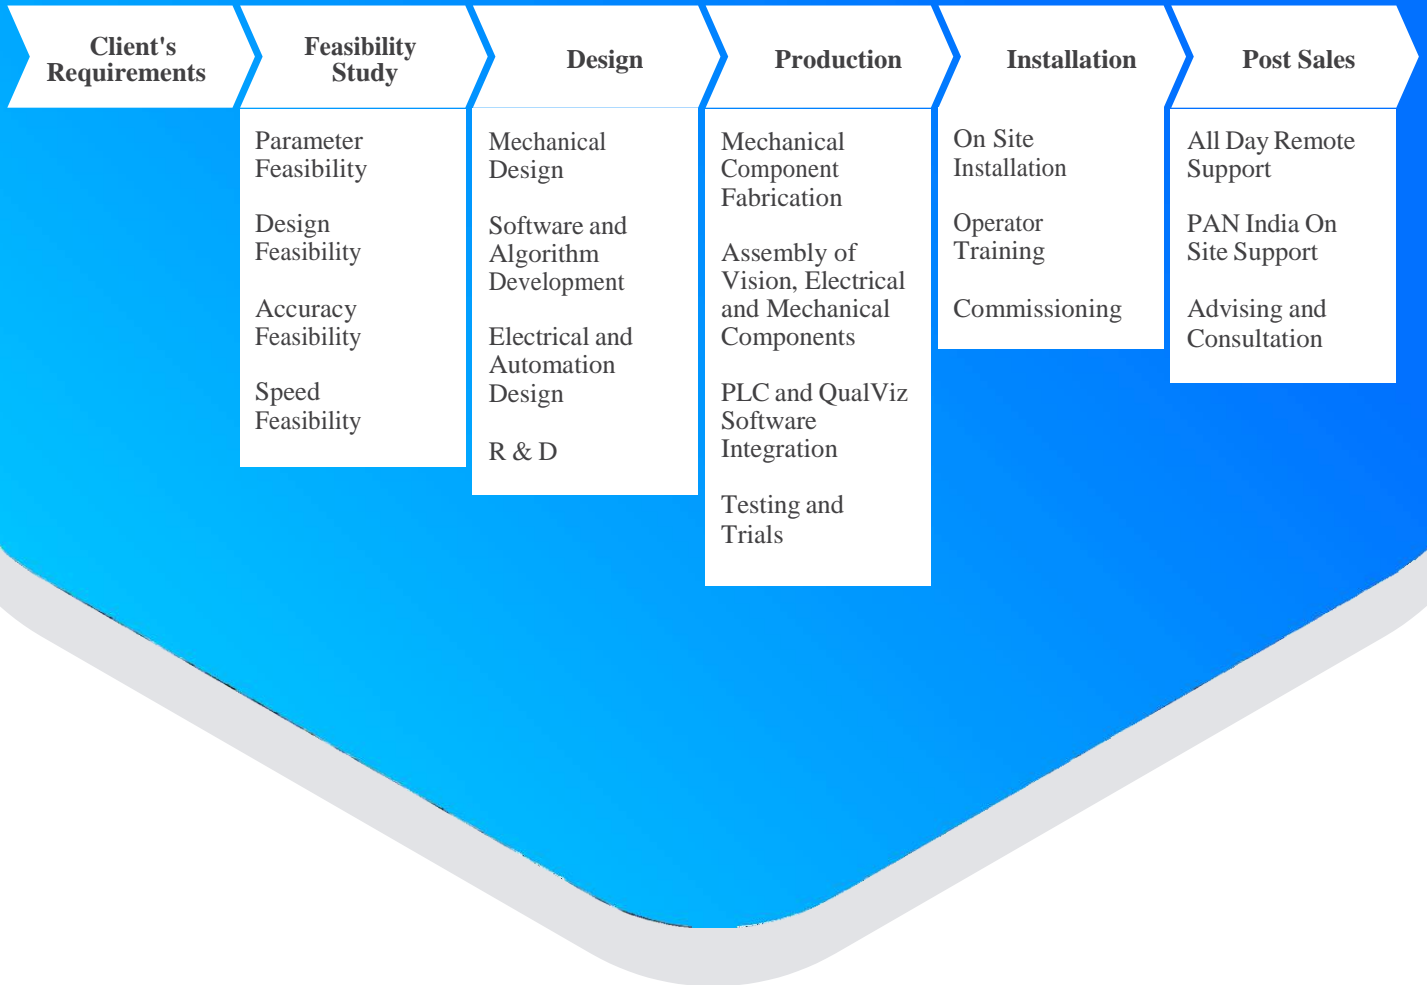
Client's Requirements

Feasibility Study

Parameter Feasibility

Design Feasibility

Accuracy Feasibility

Speed Feasibility

Design

Mechanical Design

Software and Algorithm Development

Electrical and Automation Design

R & D

Production

Mechanical Component Fabrication

Assembly of Vision, Electrical and Mechanical Components

PLC and QualViz Software Integration

Testing and Trials

Installation

On Site Installation

Operator Training

Commissioning

Post Sales

All Day Remote Support

PAN India On Site Support

Advising and Consultation